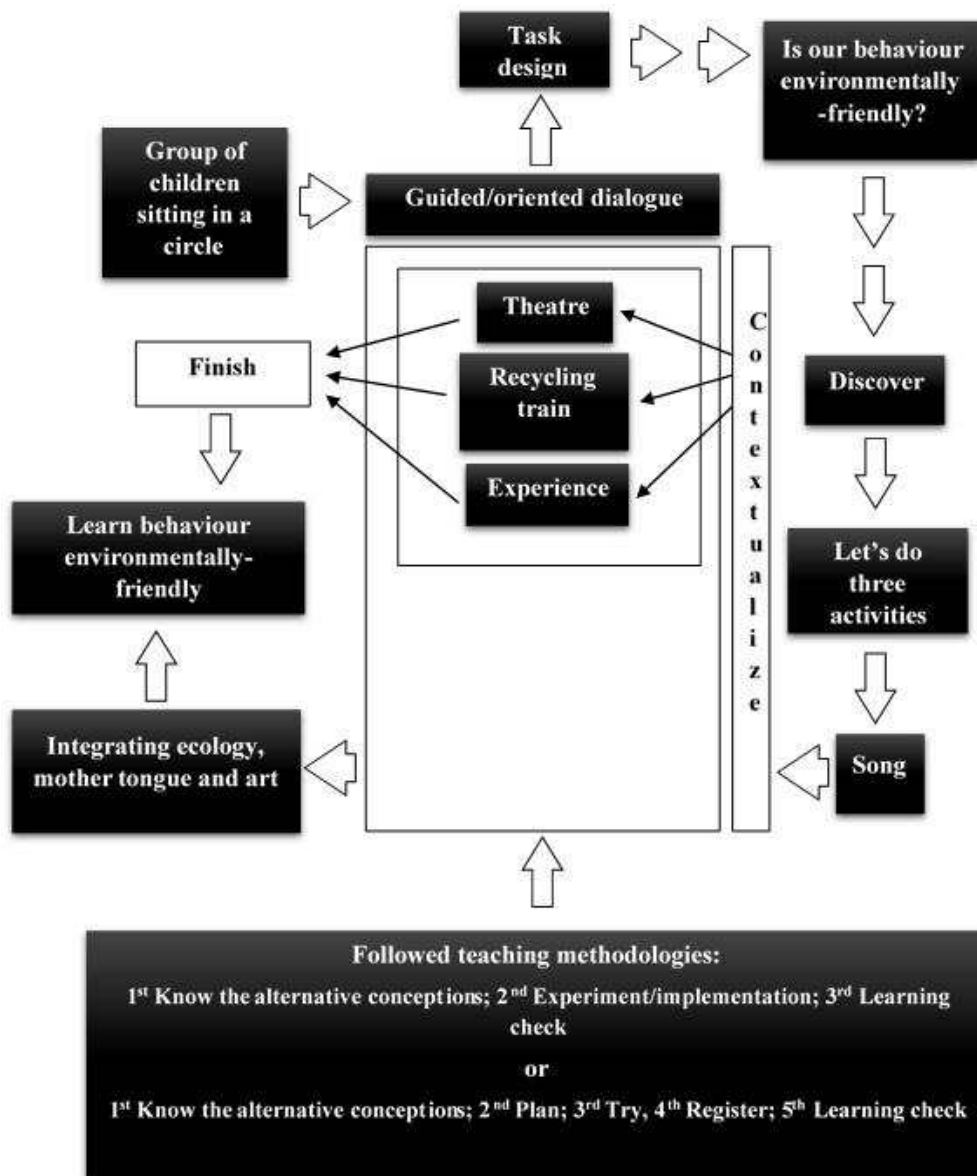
Task design

Is our behaviour environmentally -friendly?

Group of children sitting in a circle

Guided/oriented dialogue

Theatre

Recycling train

Experience

Contextualize

Finish

Discover

Learn behaviour environmentally-friendly

Let's do three activities

Integrating ecology, mother tongue and art

Song

Followed teaching methodologies:

1$^{st}$ Know the alternative conceptions; 2$^{nd}$ Experiment/implementation; 3$^{rd}$ Learning check

or

1$^{st}$ Know the alternative conceptions; 2$^{nd}$ Plan; 3$^{rd}$ Try, 4$^{th}$ Register; 5$^{th}$ Learning check